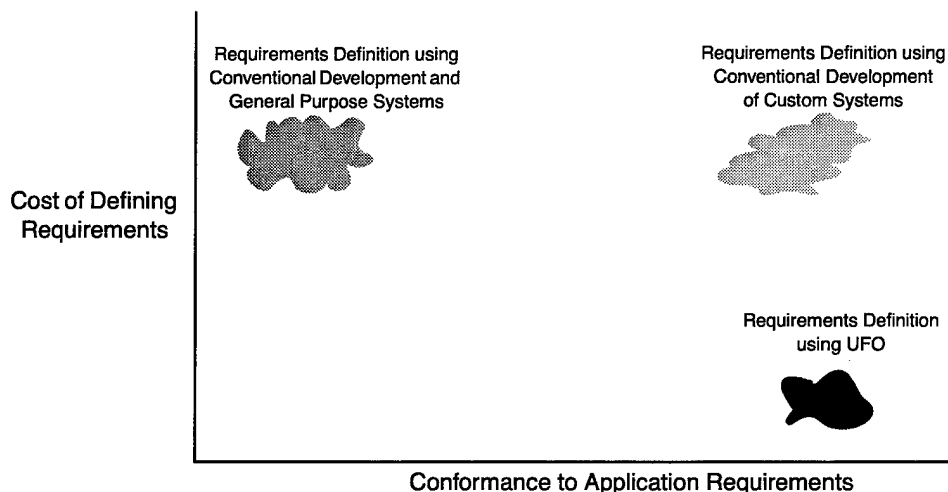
Requirements Definition using Conventional Development and General Purpose Systems

Requirements Definition using Conventional Development of Custom Systems

Cost of Defining Requirements

Requirements Definition using UFO

Conformance to Application Requirements